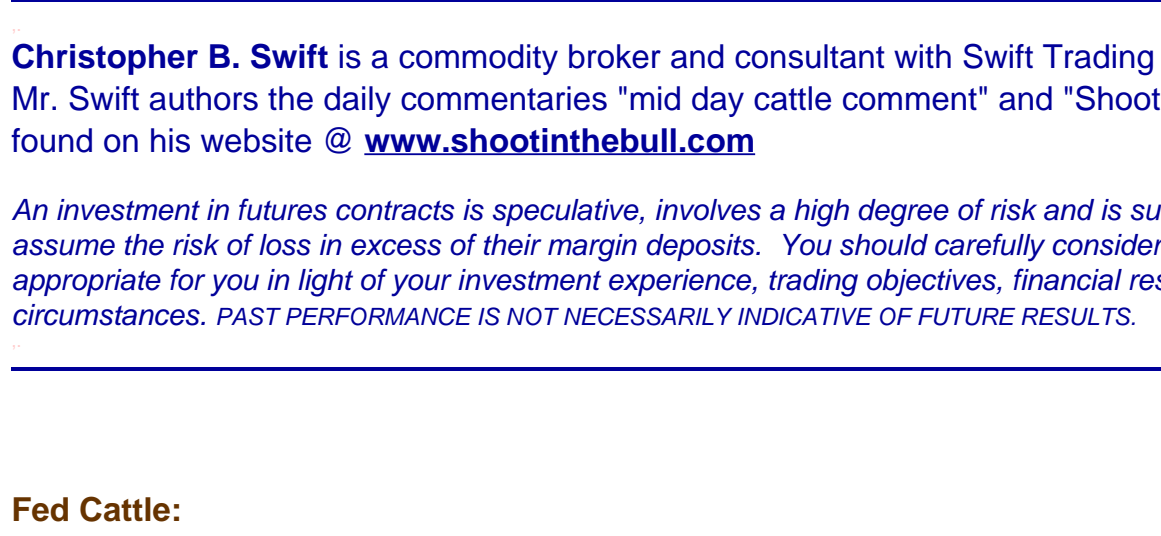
**Christopher B. Swift** is a commodity broker and consultant with Swift Trading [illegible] Mr. Swift authors the daily commentaries "mid day cattle comment" and "Shoot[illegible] found on his website @ **www.shootinthebull.com**

*An investment in futures contracts is speculative, involves a high degree of risk and is su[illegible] assume the risk of loss in excess of their margin deposits. You should carefully conside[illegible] appropriate for you in light of your investment experience, trading objectives, financial res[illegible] circumstances. PAST PERFORMANCE IS NOT NECESSARILY INDICATIVE OF FUTURE RESULTS.*

**Fed Cattle:**